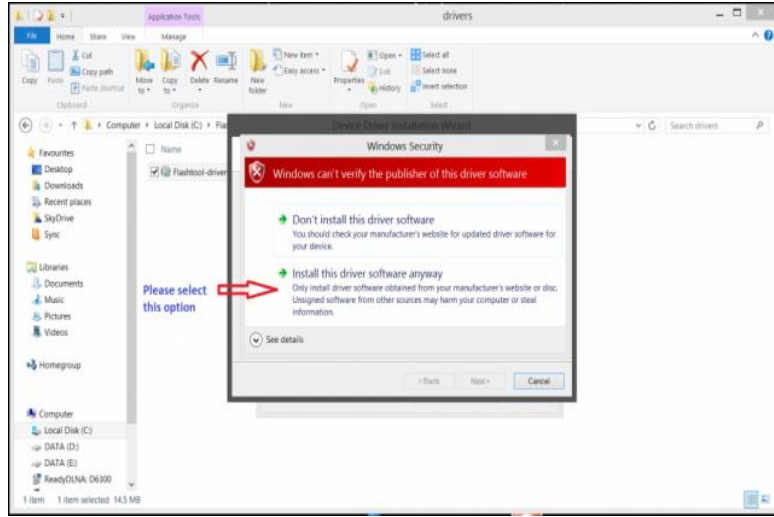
Application Tools

drivers

File Home Share View Manage

Copy Paste Cut Copy path Paste shortcut Move to Copy to Delete Rename New folder New item Easy access Properties Open Edit History Select all Select none Invert selection

Clipboard Organise New Open Select

Computer › Local Disk (C:) › Fla

Search drivers

Favourites
Desktop
Downloads
Recent places
SkyDrive
Sync

Libraries
Documents
Music
Pictures
Videos

Homegroup

Computer
Local Disk (C:)
DATA (D:)
DATA (E:)
ReadyDLNA: D6300

1 item 1 item selected 14.5 MB

Name

Flashtool-driver

Device Driver Installation Wizard

Windows Security

Windows can't verify the publisher of this driver software

Don't install this driver software
You should check your manufacturer's website for updated driver software for your device.

Install this driver software anyway
Only install driver software obtained from your manufacturer's website or disc. Unsigned software from other sources may harm your computer or steal information.

See details

Please select this option

< Back Next > Cancel